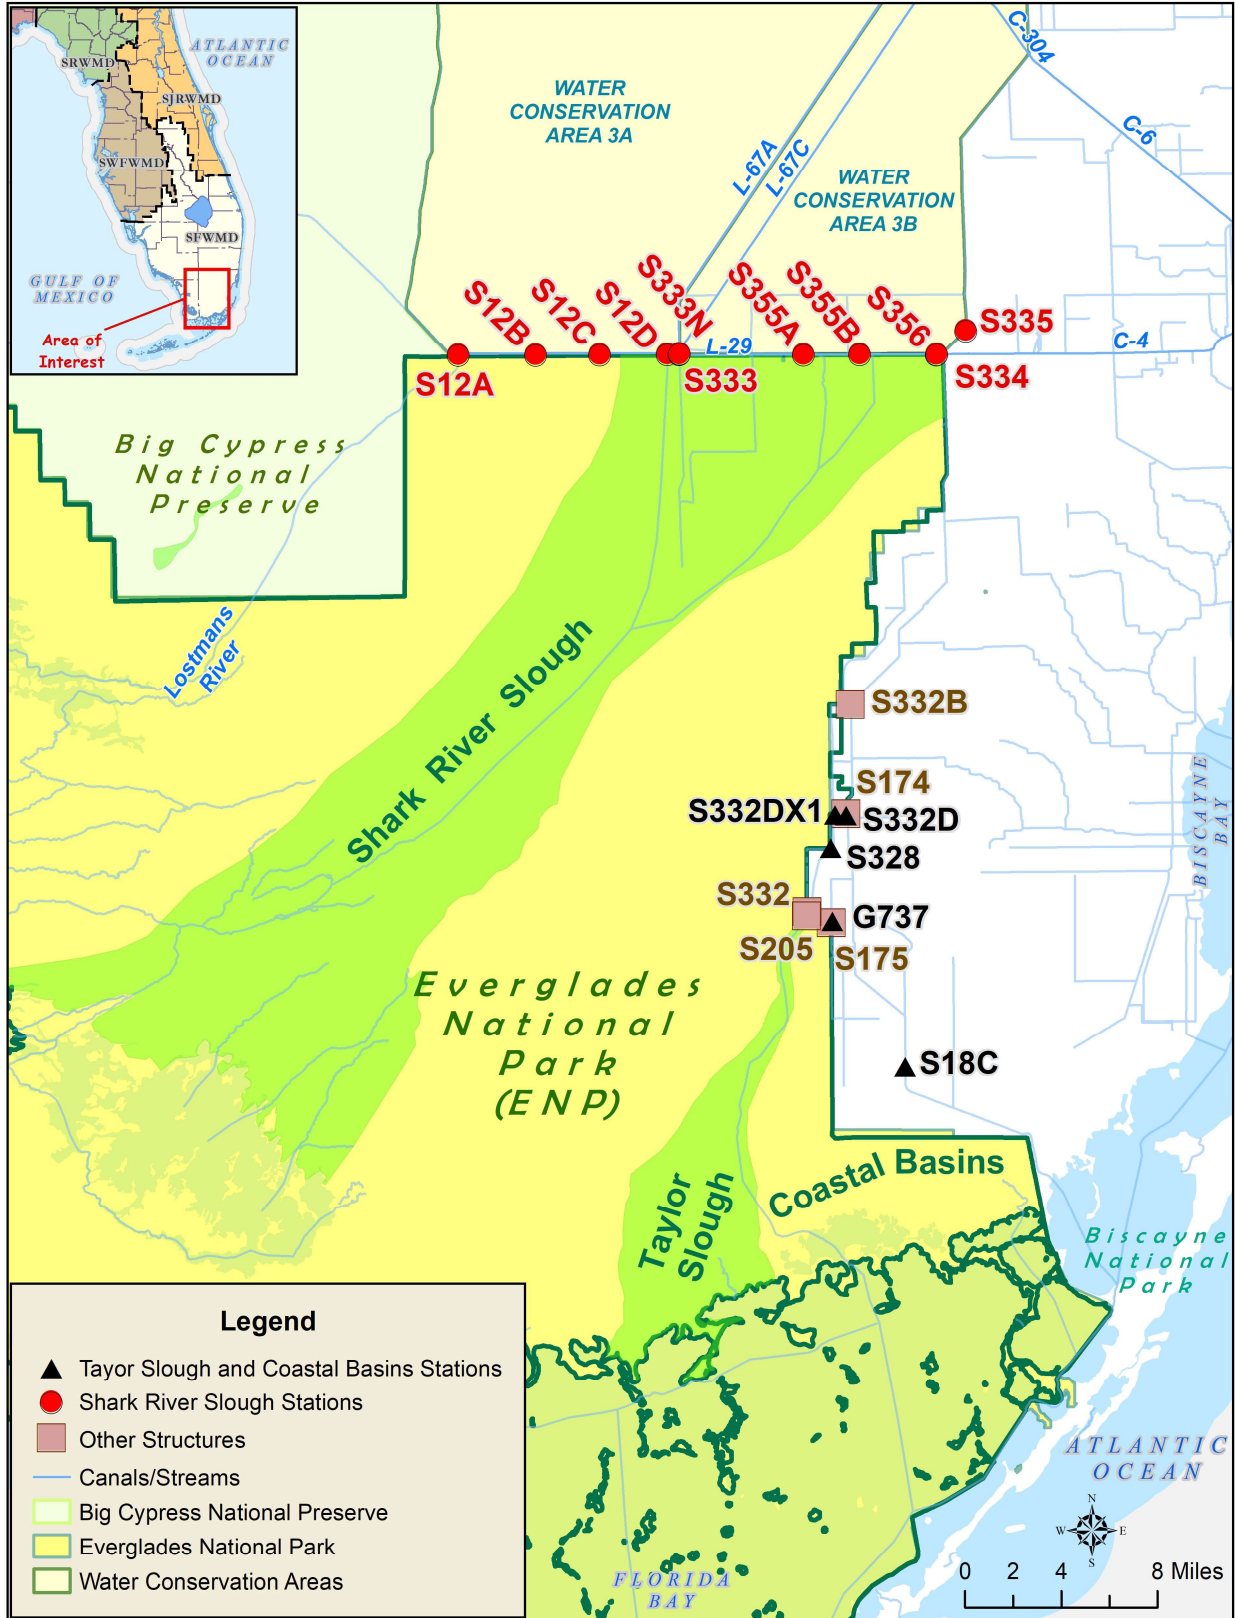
ATLANTIC OCEAN
SRWMD
SJRWMD
SWFWMD
SFWMD
GULF OF MEXICO
Area of Interest

WATER CONSERVATION AREA 3A
L-67A
L-67C
C-304
C-6
WATER CONSERVATION AREA 3B

S12B
S12C
S12D
S333N
S355A
S355B
S356
S335
L-29
C-4
S12A
S333
S334

Big Cypress National Preserve
Lostmans River
Shark River Slough

S332B
S174
S332DX1
S332D
S328
S332
G737
S205
S175
BISCAYNE BAY

Everglades National Park (ENP)
S18C
Coastal Basins
Taylor Slough
Biscayne National Park
ATLANTIC OCEAN
FLORIDA BAY

Legend
Tayor Slough and Coastal Basins Stations
Shark River Slough Stations
Other Structures
Canals/Streams
Big Cypress National Preserve
Everglades National Park
Water Conservation Areas

N
W
E
S
0 2 4 8 Miles